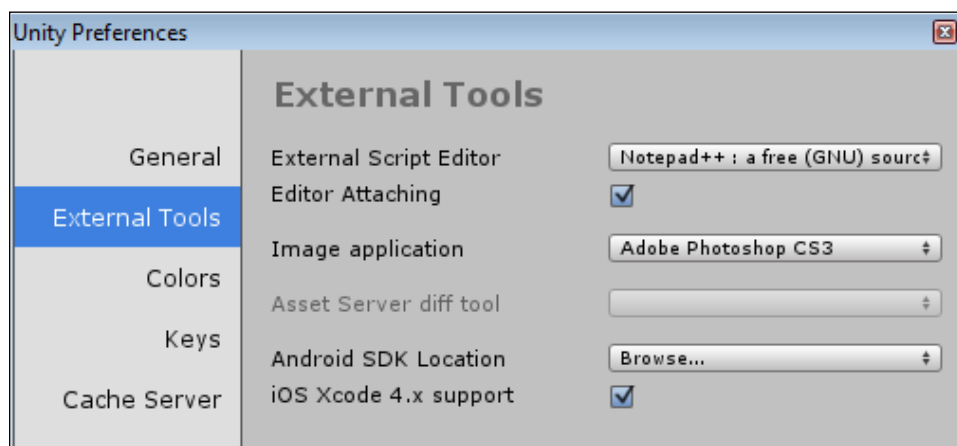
Unity Preferences

General
External Tools
Colors
Keys
Cache Server

External Tools

External Script Editor
Notepad++ : a free (GNU) sourc
Editor Attaching
Image application
Adobe Photoshop CS3
Asset Server diff tool
Android SDK Location
Browse...
iOS Xcode 4.x support